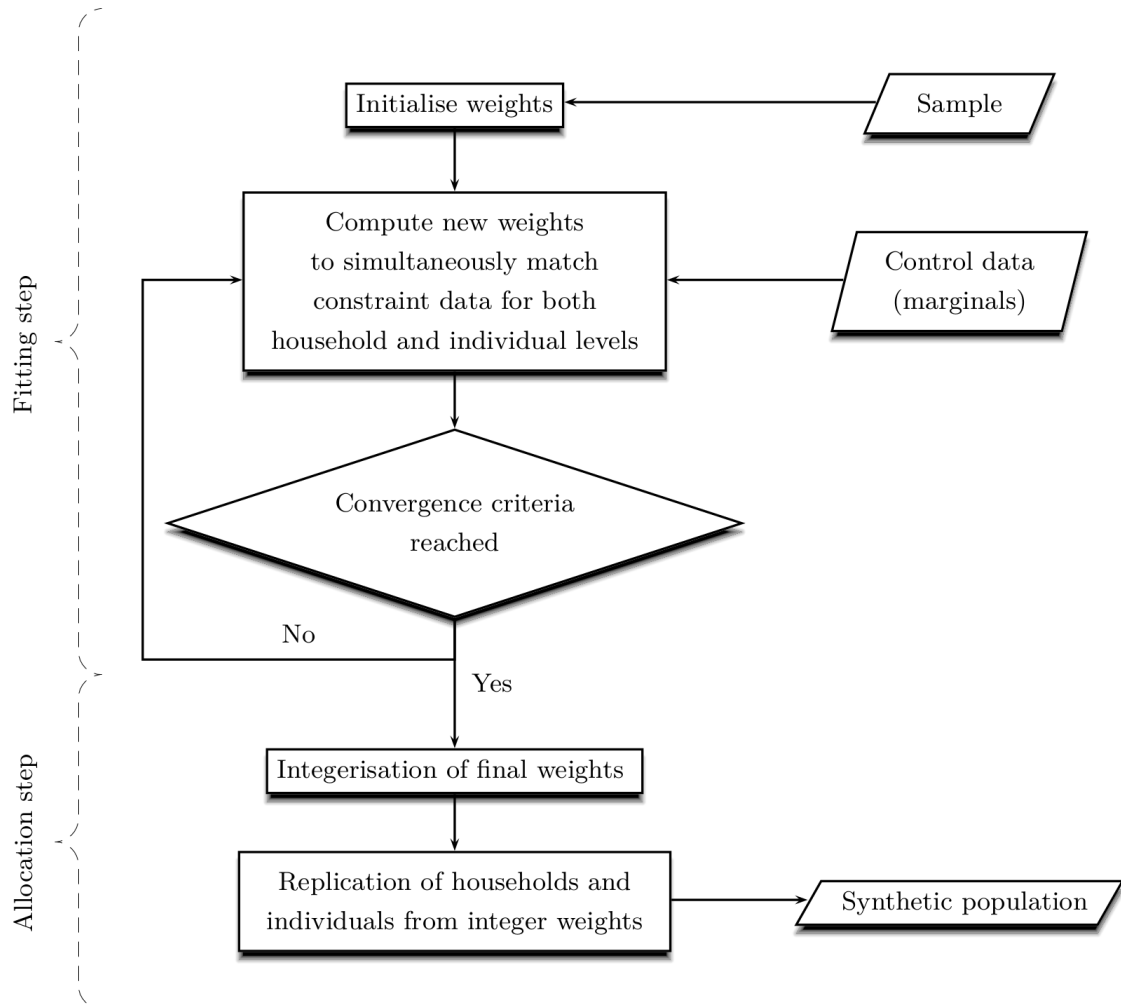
Fitting step

Allocation step

Initialise weights

Sample

Compute new weights to simultaneously match constraint data for both household and individual levels

Control data (marginals)

Convergence criteria reached

No

Yes

Integerisation of final weights

Replication of households and individuals from integer weights

Synthetic population